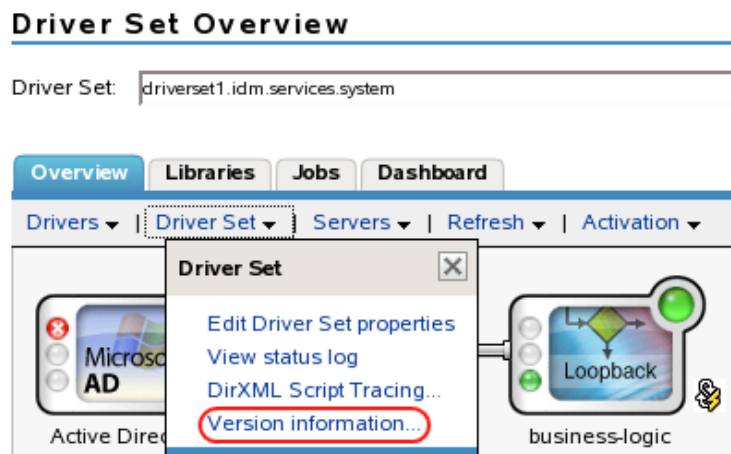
Driver Set Overview

Driver Set: driverset1.idm.services.system

Overview Libraries Jobs Dashboard

Drivers | Driver Set | Servers | Refresh | Activation

Driver Set

Edit Driver Set properties
View status log
DirXML Script Tracing...
Version information...

Microso
AD
Active Direc

Loopback
business-logic